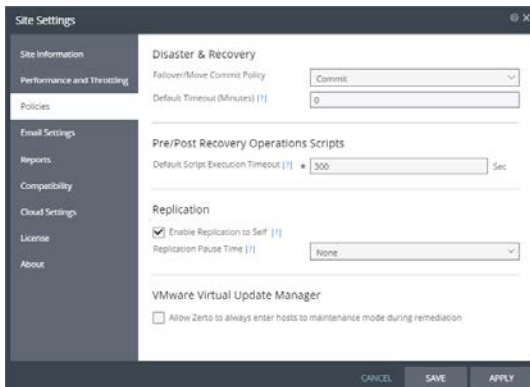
Site Settings

Site Information
Performance and Throttling
Policies
Email Settings
Reports
Compatibility
Cloud Settings
License
About

Disaster & Recovery

Failover/Move Commit Policy
Commit
Default Timeout (Minutes) [?]
0

Pre/Post Recovery Operations Scripts

Default Script Execution Timeout [?] *
300
Sec

Replication

Enable Replication to Self [?]
Replication Pause Time [?]
None

VMware Virtual Update Manager

Allow Zerto to always enter hosts to maintenance mode during remediation

CANCEL
SAVE
APPLY